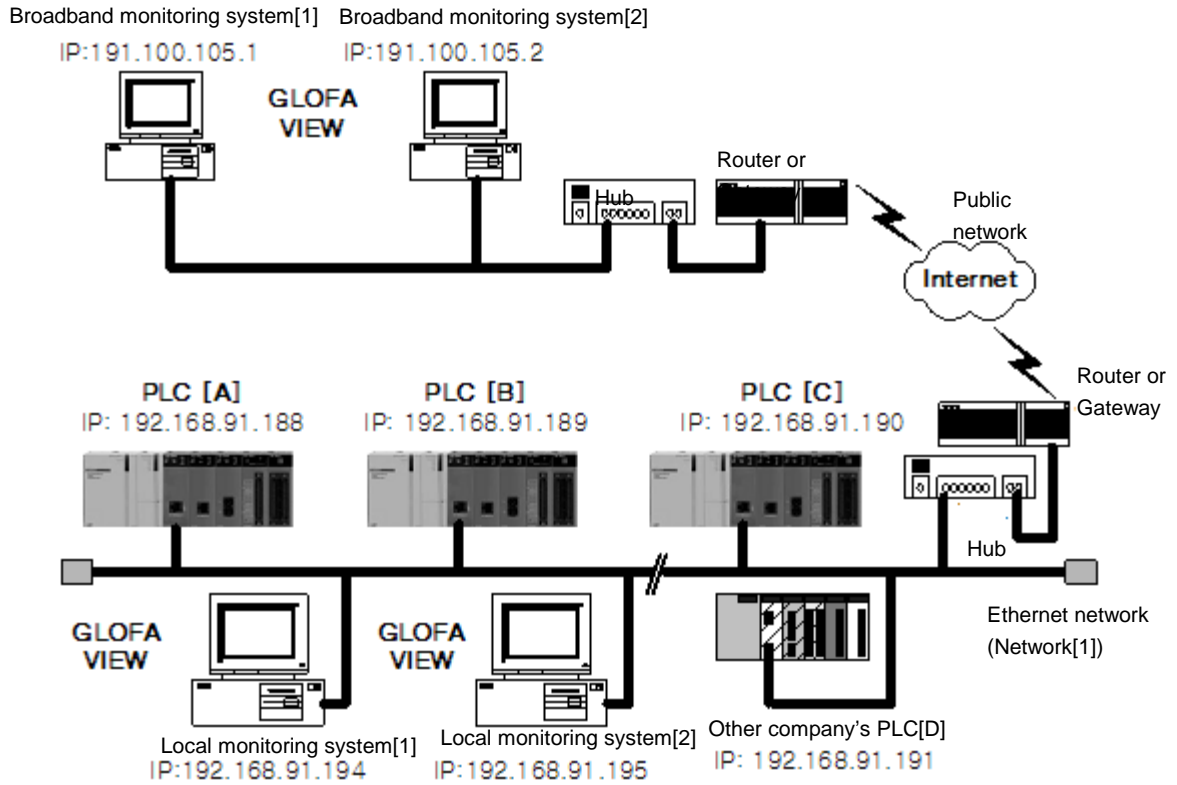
Broadband monitoring system[1] Broadband monitoring system[2]
IP:191.100.105.1
IP:191.100.105.2
GLOFA VIEW
Router or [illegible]
Hub
Public network
Internet
PLC [A]
IP: 192.168.91.188
PLC [B]
IP: 192.168.91.189
PLC [C]
IP: 192.168.91.190
Router or Gateway
Hub
Ethernet network (Network[1])
GLOFA VIEW
GLOFA VIEW
Local monitoring system[1]
IP:192.168.91.194
Local monitoring system[2]
IP:192.168.91.195
Other company's PLC[D]
IP: 192.168.91.191